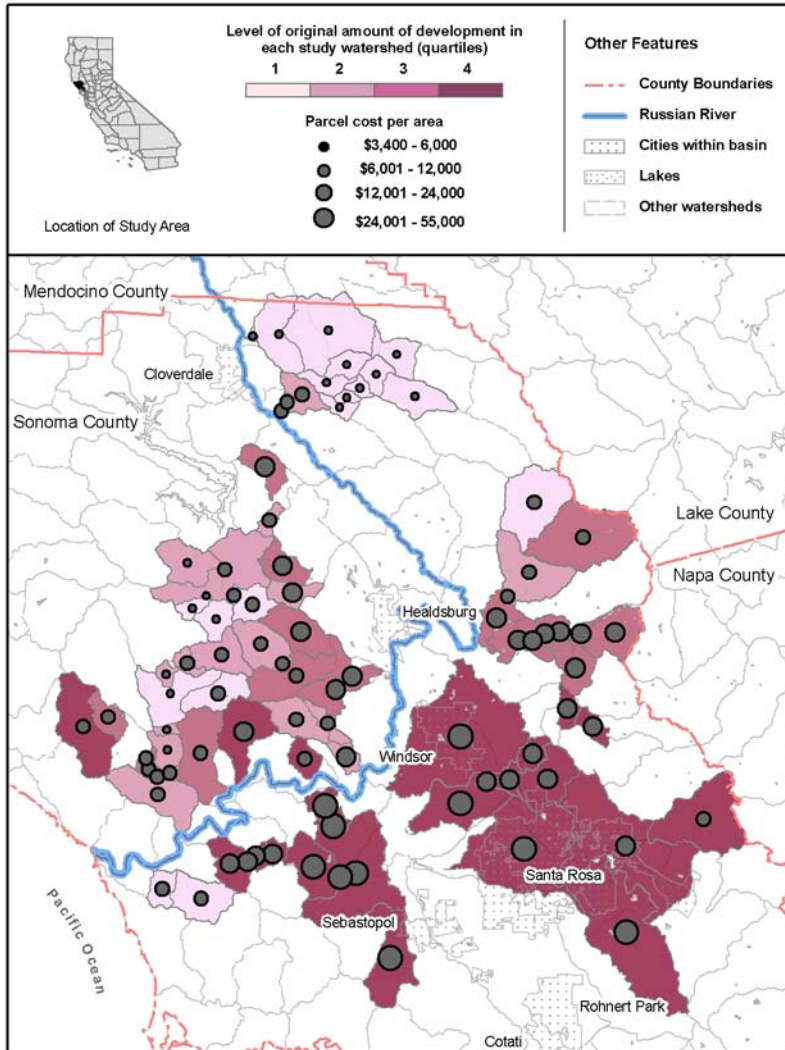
Location of Study Area

Level of original amount of development in each study watershed (quartiles)

1 2 3 4

Parcel cost per area

$3,400 - 6,000

$6,001 - 12,000

$12,001 - 24,000

$24,001 - 55,000

Other Features

County Boundaries

Russian River

Cities within basin

Lakes

Other watersheds

Mendocino County

Cloverdale

Sonoma County

Lake County

Napa County

Healdsburg

Windsor

Santa Rosa

Sebastopol

Pacific Ocean

Rohnert Park

Cotati